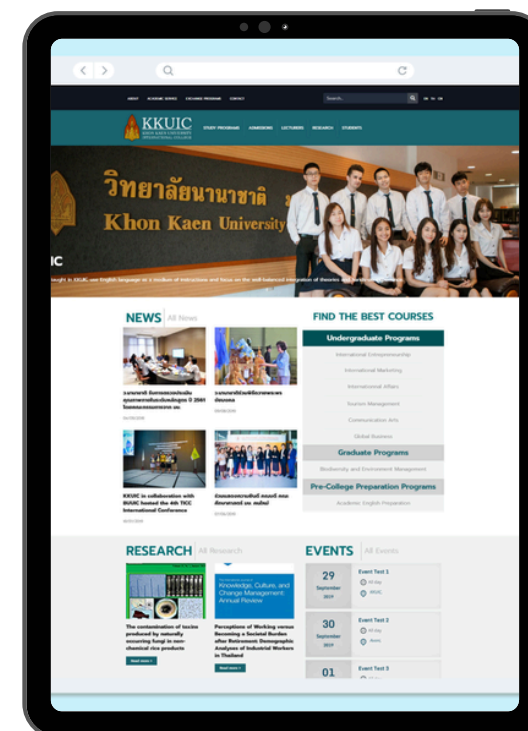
ABOUT ACADEMIC SERVICE EXCHANGE PROGRAM CONTACT

Search...

KKUIC
KHON KAEN UNIVERSITY INTERNATIONAL COLLEGE

STUDY PROGRAMS ADMISSIONS LECTURERS RESEARCH STUDENTS

วิทยาลัยนานาชาติ
Khon Kaen University

IC

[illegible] in KKUIC use English language as a medium of instructions and focus on the well-balanced integration of theories and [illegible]

NEWS All News

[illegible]

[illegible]

KKUIC in collaboration with BUUIC hosted the 4th TICC International Conference

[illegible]

FIND THE BEST COURSES

Undergraduate Programs

International Entrepreneurship

International Marketing

International Affairs

Tourism Management

Communication Arts

Global Business

Graduate Programs

Biodiversity and Environment Management

Pre-College Preparation Programs

Academic English Preparation

RESEARCH All Research

The contamination of toxins produced by naturally occurring fungi in non-chemical rice products

Read more

Knowledge, Culture, and Change Management: Annual Review

Perceptions of Working versus Becoming a Societal Burden after Retirement: Demographic Analysis of Industrial Workers in Thailand

Read more

EVENTS All Events

29 September 2019
Event Test 1
All Day
KKUIC

30 September 2019
Event Test 2
All day
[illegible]

01
Event Test 3